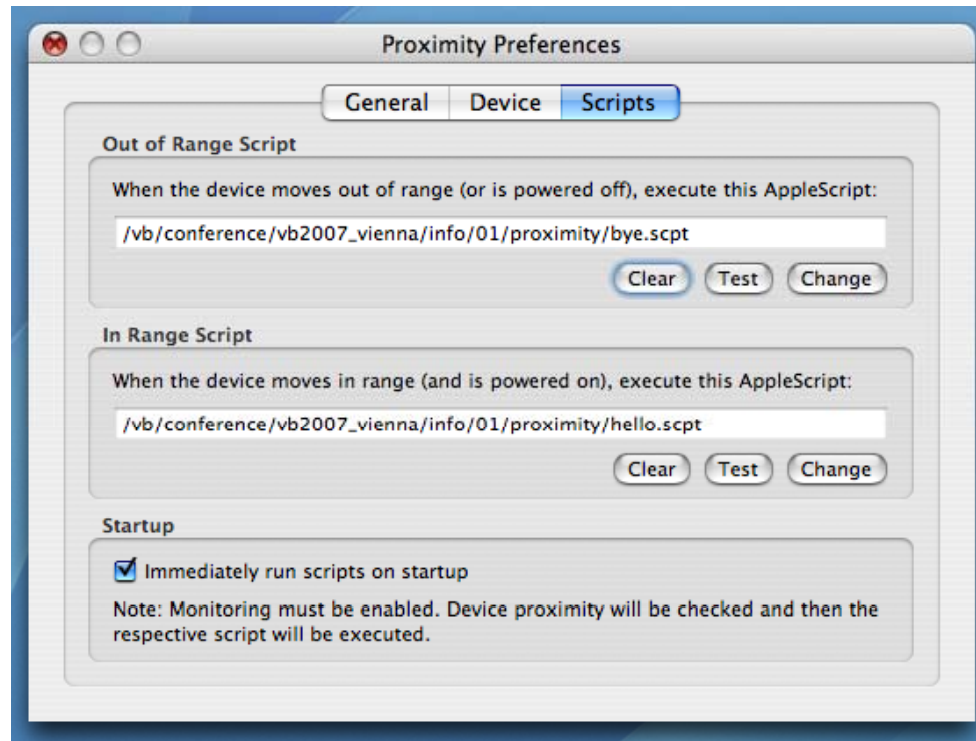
Proximity Preferences

General Device Scripts

Out of Range Script

When the device moves out of range (or is powered off), execute this AppleScript:

/vb/conference/vb2007_vienna/info/01/proximity/bye.scpt

Clear Test Change

In Range Script

When the device moves in range (and is powered on), execute this AppleScript:

/vb/conference/vb2007_vienna/info/01/proximity/hello.scpt

Clear Test Change

Startup

Immediately run scripts on startup

Note: Monitoring must be enabled. Device proximity will be checked and then the respective script will be executed.